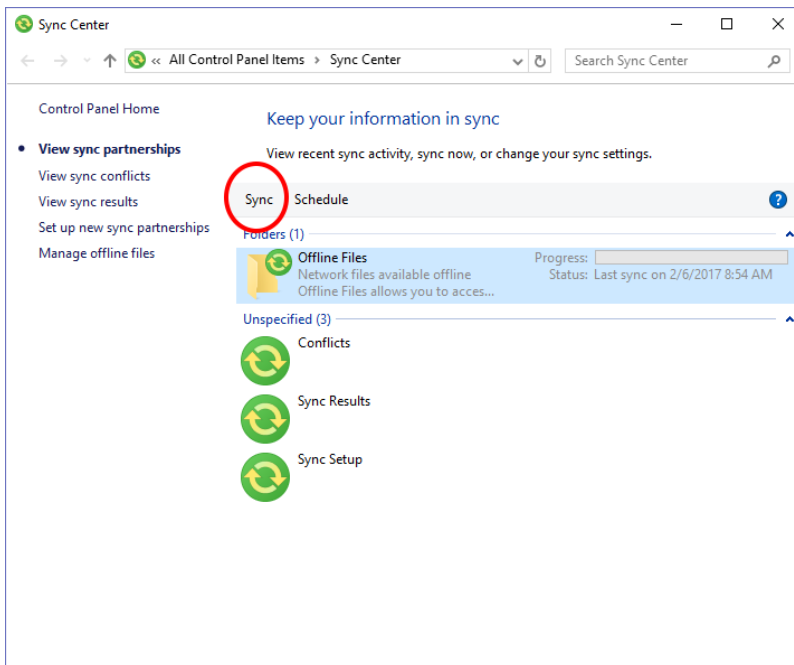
Sync Center

« All Control Panel Items › Sync Center

Search Sync Center

Control Panel Home

View sync partnerships

View sync conflicts

View sync results

Set up new sync partnerships

Manage offline files

Keep your information in sync

View recent sync activity, sync now, or change your sync settings.

Sync Schedule

Folders (1)

Offline Files
Network files available offline
Offline Files allows you to acces...

Progress:
Status: Last sync on 2/6/2017 8:54 AM

Unspecified (3)

Conflicts

Sync Results

Sync Setup